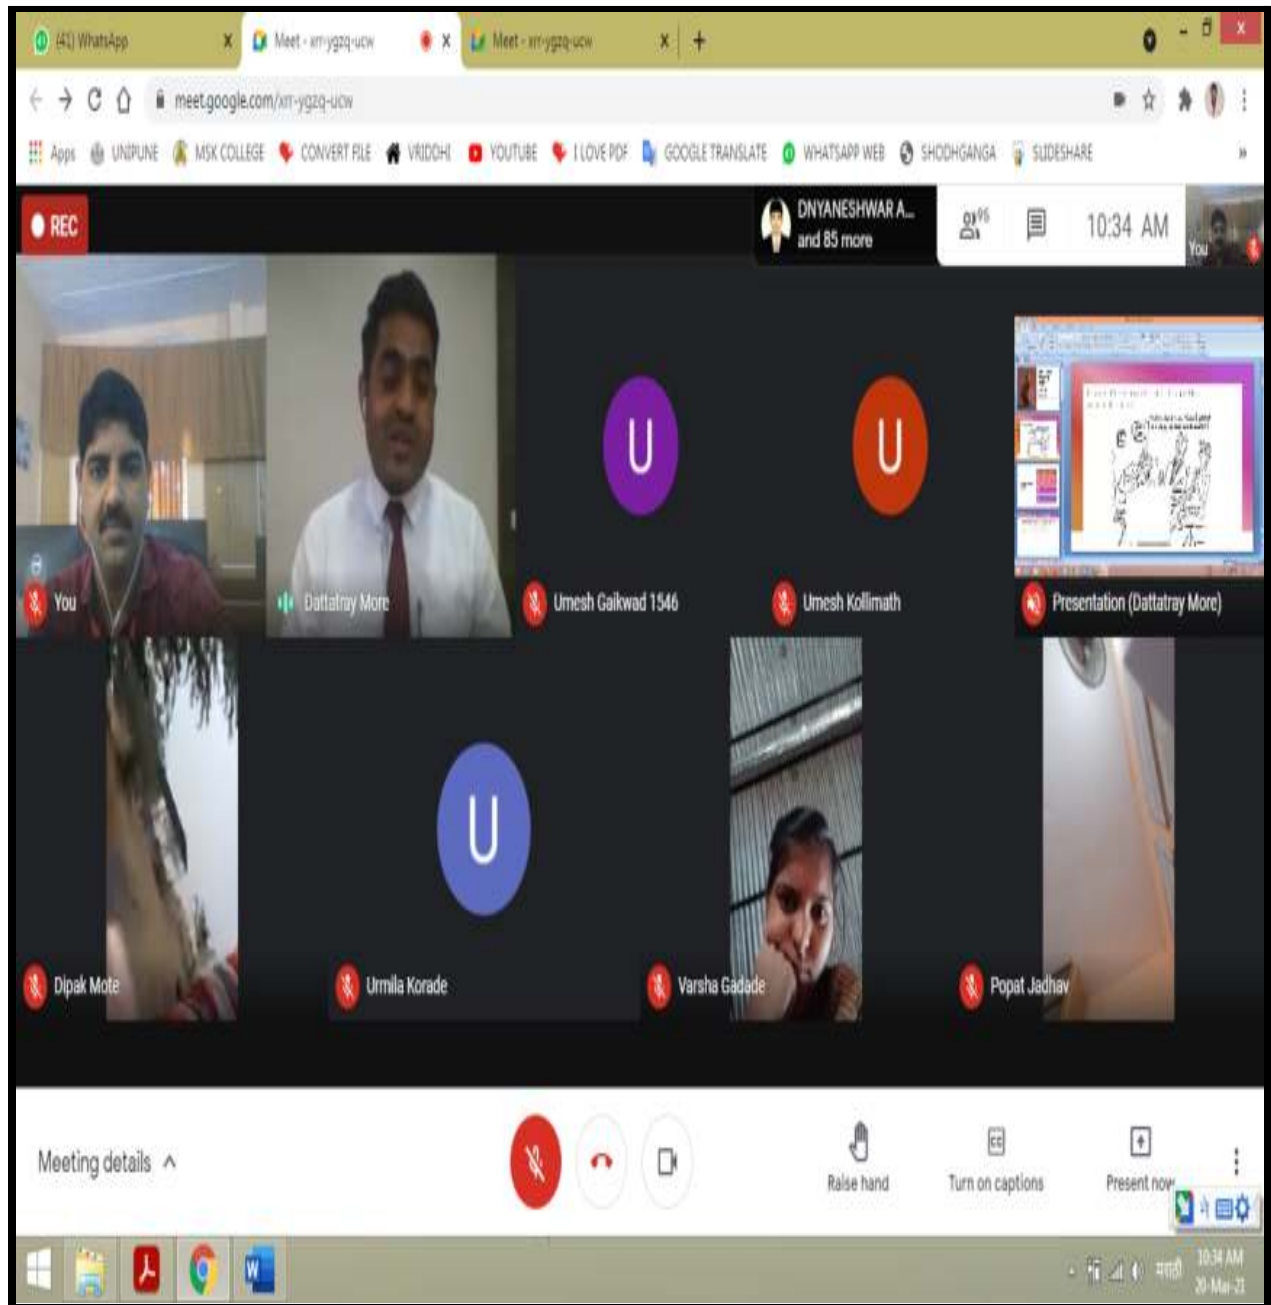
(41) WhatsApp
Meet - xrr-ygzq-ucw
Meet - xrr-ygzq-ucw
meet.google.com/xrr-ygzq-ucw
Apps UNIPUNE MSK COLLEGE CONVERT FILE VRIDDHI YOUTUBE I LOVE PDF GOOGLE TRANSLATE WHATSAPP WEB SHODHGANGA SLIDESHARE
REC
DNYANESHWAR A... and 85 more
96
10:34 AM
You
You
Dattatray More
U
Umesh Gaikwad 1546
U
Umesh Kollimath
Presentation (Dattatray More)
Dipak Mote
U
Urmila Korade
Varsha Gadade
Popat Jadhav
Meeting details
Raise hand
Turn on captions
Present now
मराठी
10:34 AM
20-Mar-21